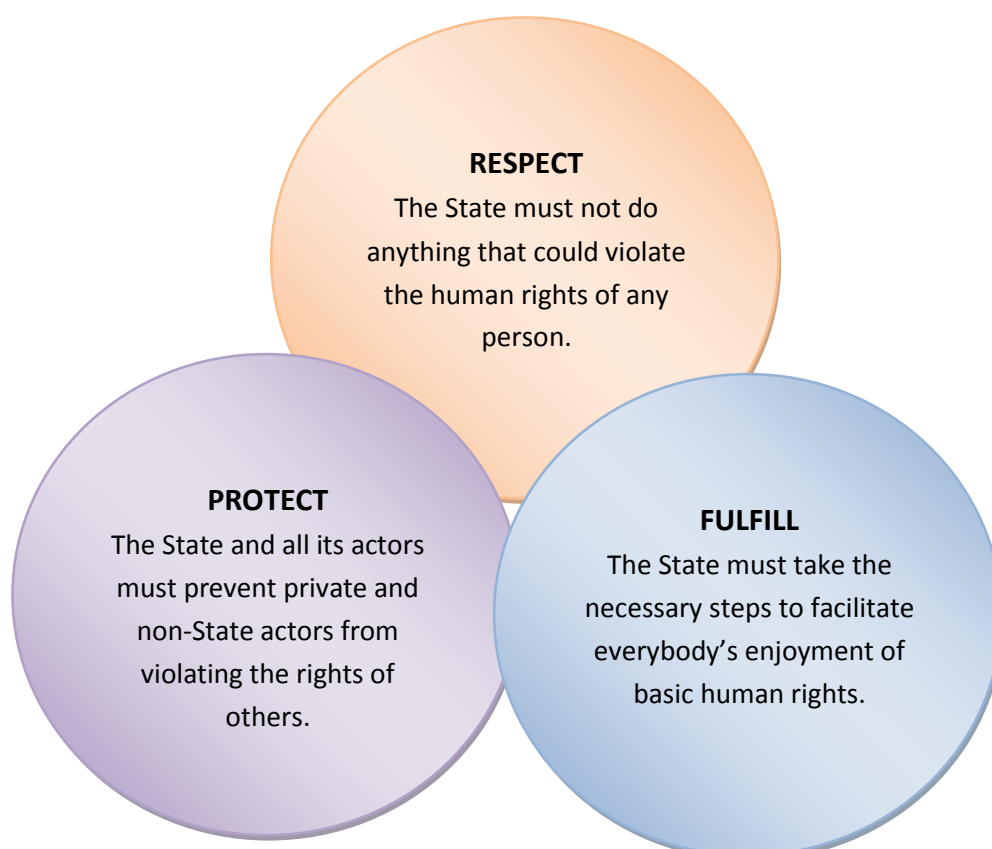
**RESPECT**
The State must not do anything that could violate the human rights of any person.

**PROTECT**
The State and all its actors must prevent private and non-State actors from violating the rights of others.

**FULFILL**
The State must take the necessary steps to facilitate everybody's enjoyment of basic human rights.